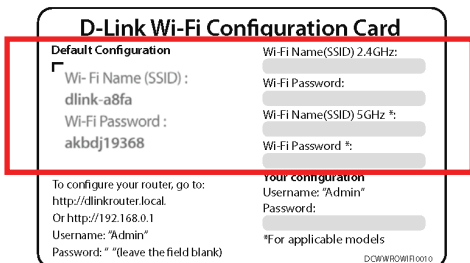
D-Link Wi-Fi Configuration Card

Default Configuration

Wi- Fi Name (SSID) :
dlink-a8fa
Wi-Fi Password :
akbdj19368

Wi-Fi Name(SSID) 2.4GHz:

Wi-Fi Password:

Wi-Fi Name(SSID) 5GHz *:

Wi-Fi Password *:

To configure your router, go to:
http://dlinkrouter.local.
Or http://192.168.0.1
Username: "Admin"
Password: " " (leave the field blank)

Your configuration
Username: "Admin"
Password:

*For applicable models

DCWWROWIFI0010